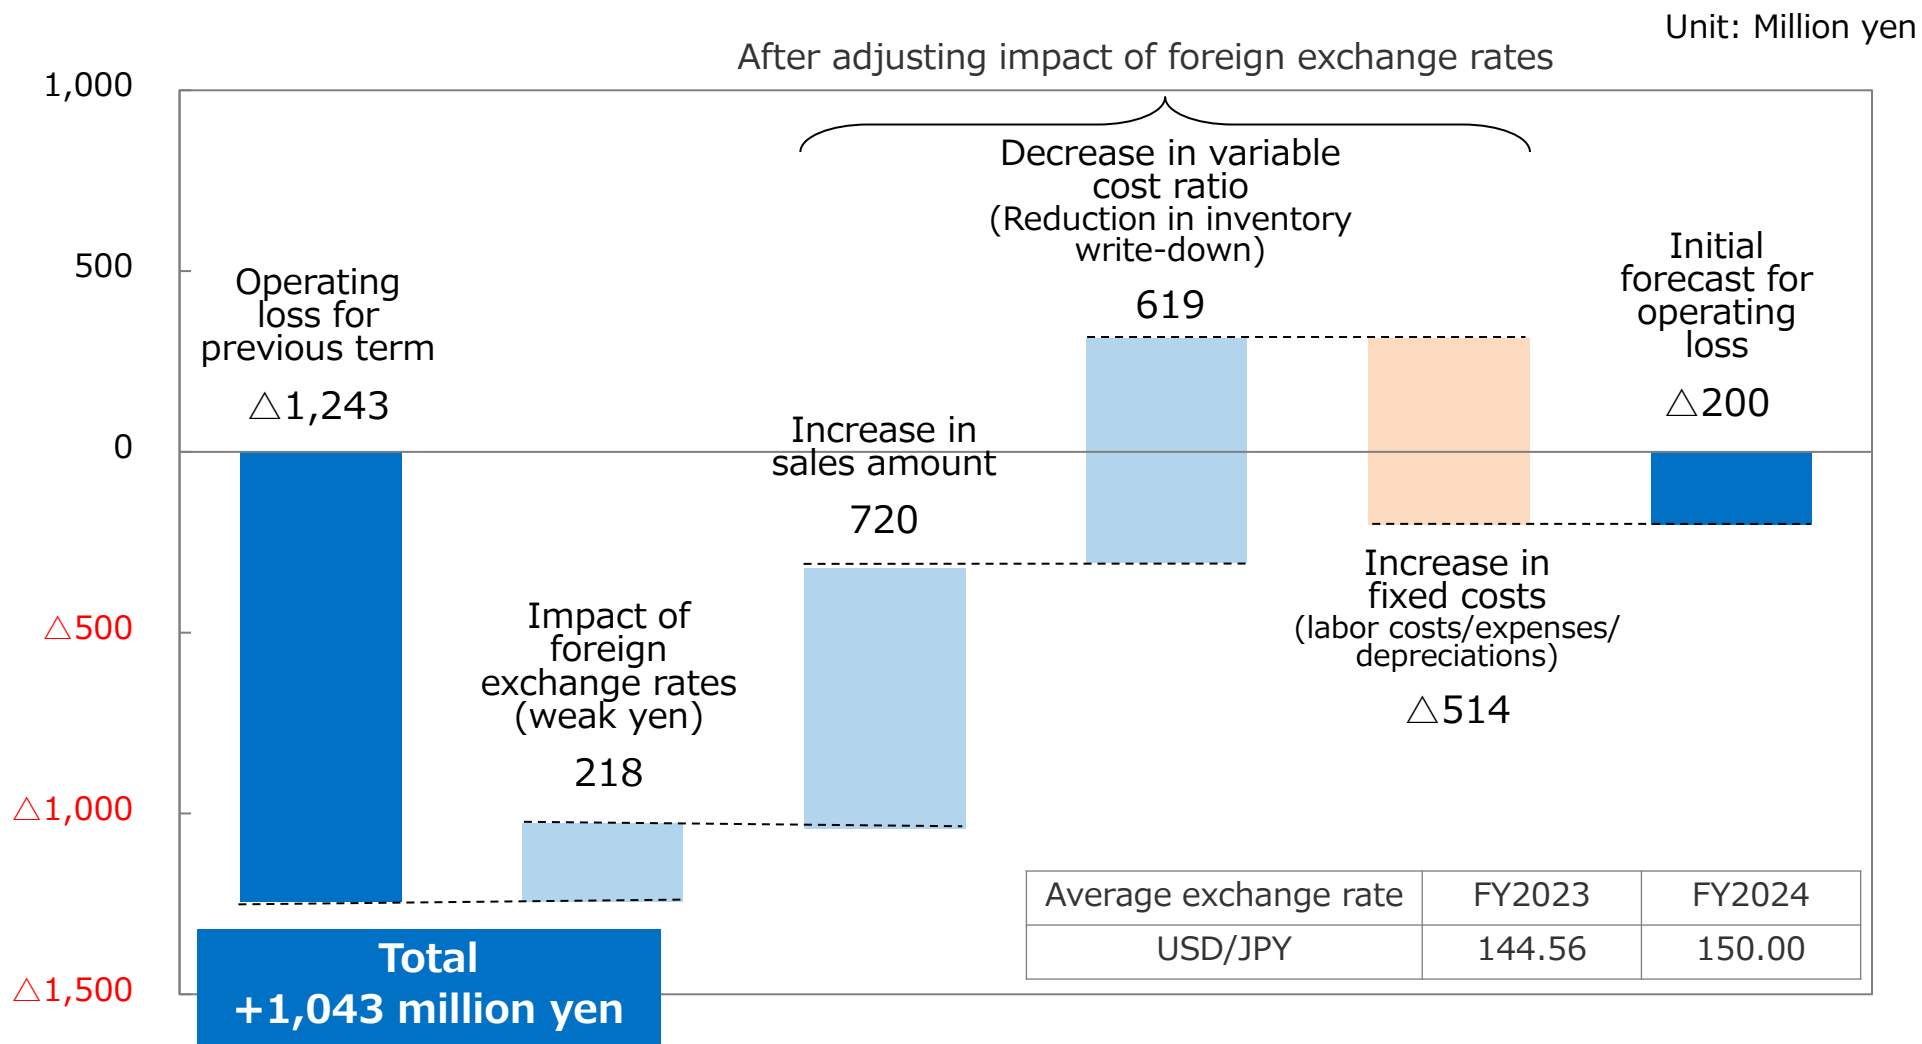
Unit: Million yen

After adjusting impact of foreign exchange rates

1,000
500
0
△500
△1,000
△1,500

Operating loss for previous term
△1,243

Impact of foreign exchange rates (weak yen)
218

Increase in sales amount
720

Decrease in variable cost ratio (Reduction in inventory write-down)
619

Increase in fixed costs (labor costs/expenses/ depreciations)
△514

Initial forecast for operating loss
△200

Total
+1,043 million yen

| Average exchange rate | FY2023 | FY2024 |
|---|---|---|
| USD/JPY | 144.56 | 150.00 |